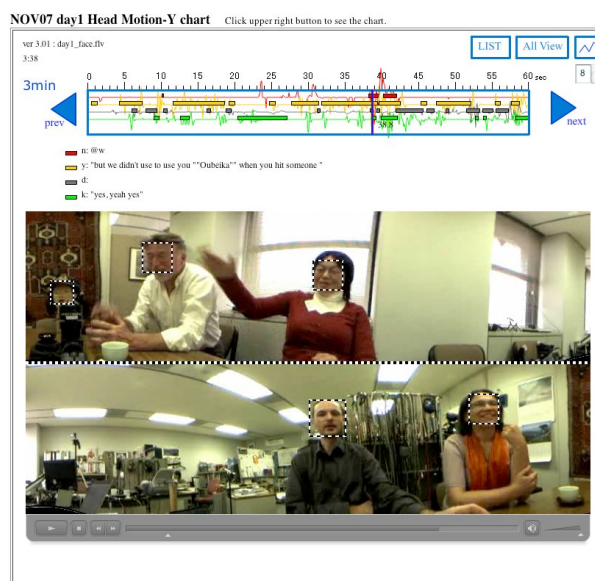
NOV07 day1 Head Motion-Y chart Click upper right button to see the chart.

ver 3.01 : day1_face.flv
3:38

LIST All View 8

3min

0 5 10 15 20 25 30 35 40 45 50 55 60 sec

38.8

prev next

n: @w
y: "but we didn't use to use you ""Oubeika"" when you hit someone "
d:
k: "yes, yeah yes"